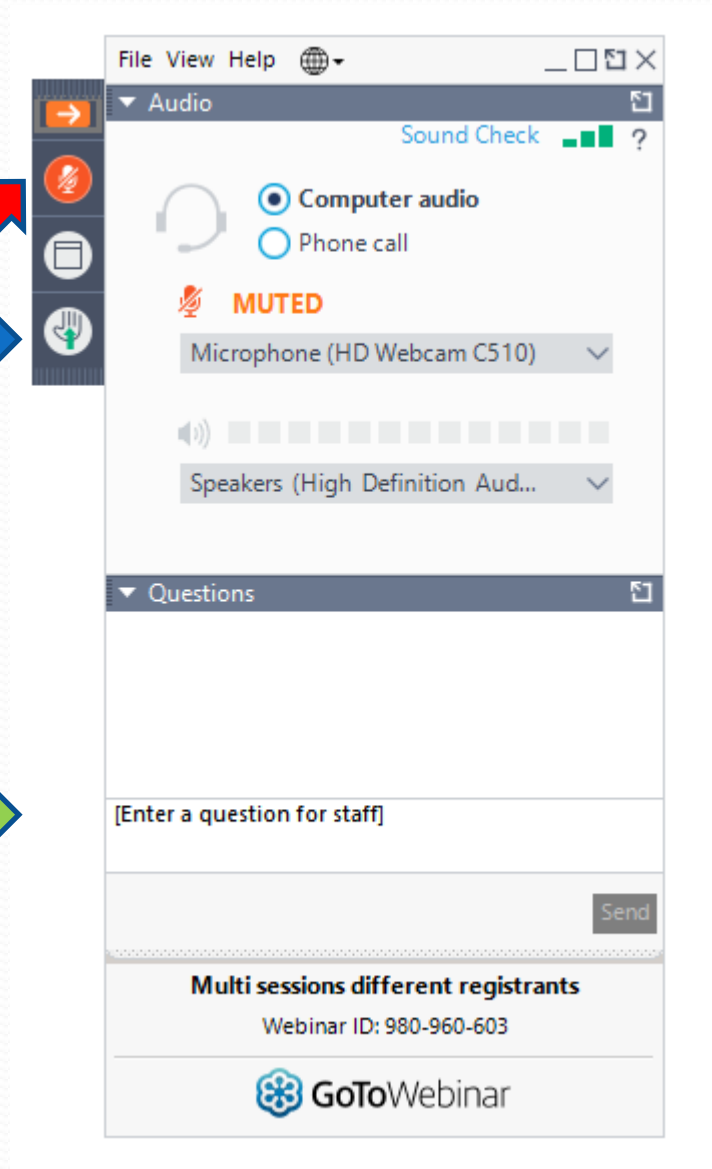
File View Help

Audio

Sound Check ?

Computer audio
Phone call

MUTED

Microphone (HD Webcam C510)

Speakers (High Definition Aud...

Questions

[Enter a question for staff]

Send

Multi sessions different registrants
Webinar ID: 980-960-603

GoToWebinar